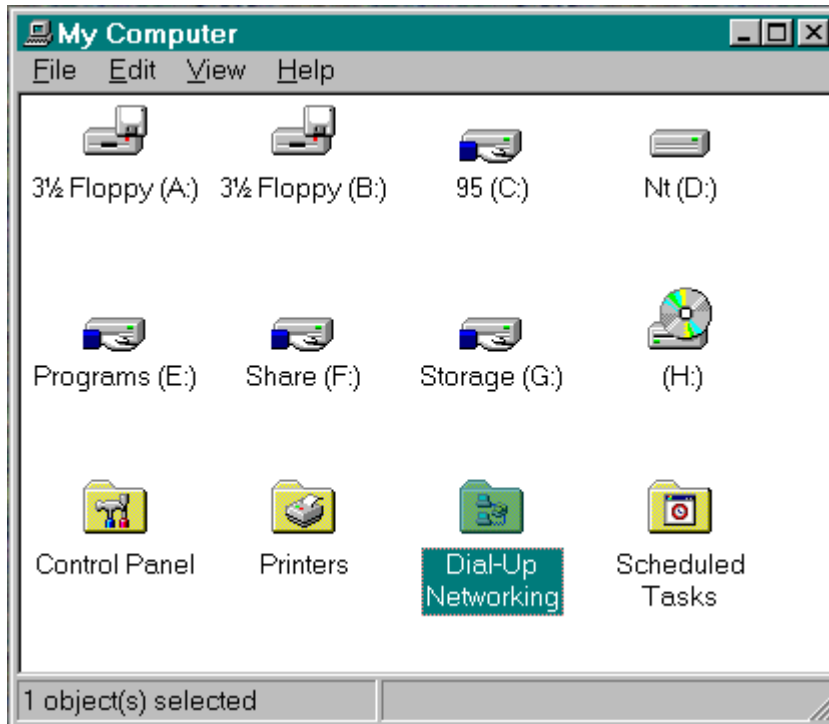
My Computer

File Edit View Help

3½ Floppy (A:)
3½ Floppy (B:)
95 (C:)
Nt (D:)

Programs (E:)
Share (F:)
Storage (G:)
(H:)

Control Panel
Printers
Dial-Up Networking
Scheduled Tasks

1 object(s) selected